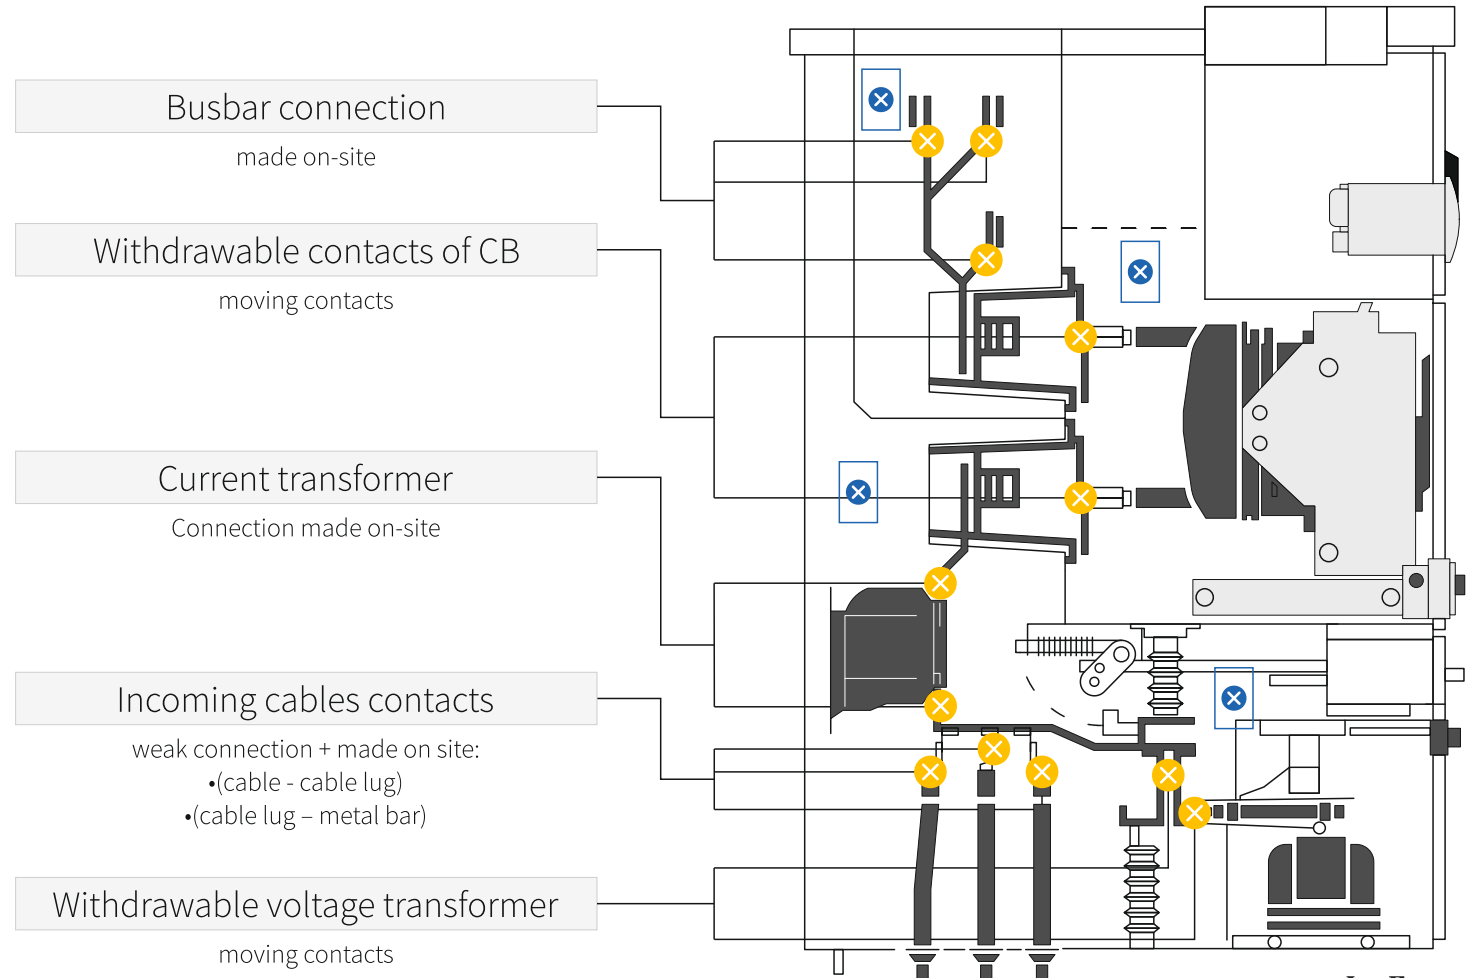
Busbar connection

made on-site

Withdrawable contacts of CB

moving contacts

Current transformer

Connection made on-site

Incoming cables contacts

weak connection + made on site:
•(cable - cable lug)
•(cable lug – metal bar)

Withdrawable voltage transformer

moving contacts